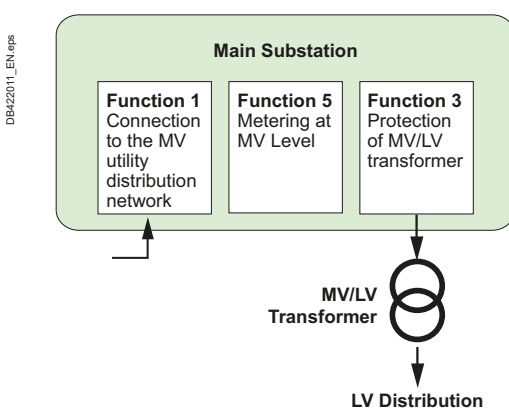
DB422011_EN.eps

Main Substation

Function 1
Connection to the MV utility distribution network

Function 5
Metering at MV Level

Function 3
Protection of MV/LV transformer

MV/LV Transformer

LV Distribution